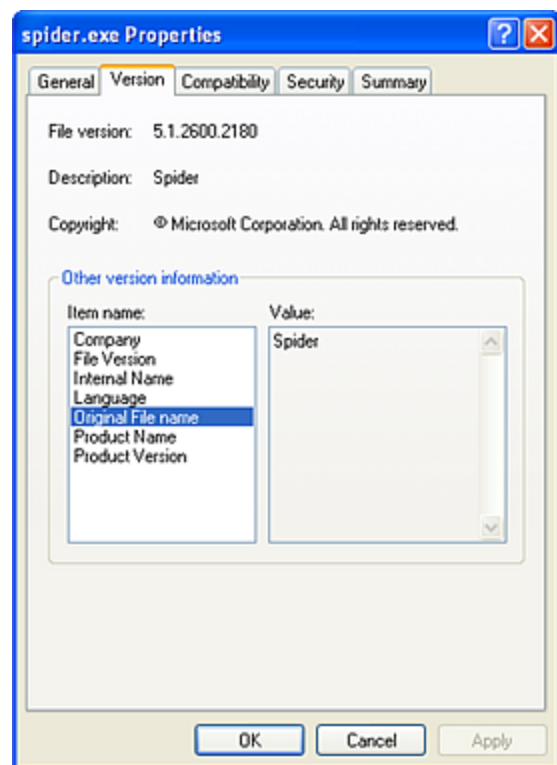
spider.exe Properties

General Version Compatibility Security Summary

File version: 5.1.2600.2180

Description: Spider

Copyright: © Microsoft Corporation. All rights reserved.

Other version information

Item name:
Company
File Version
Internal Name
Language
Original File name
Product Name
Product Version

Value:
Spider

OK Cancel Apply